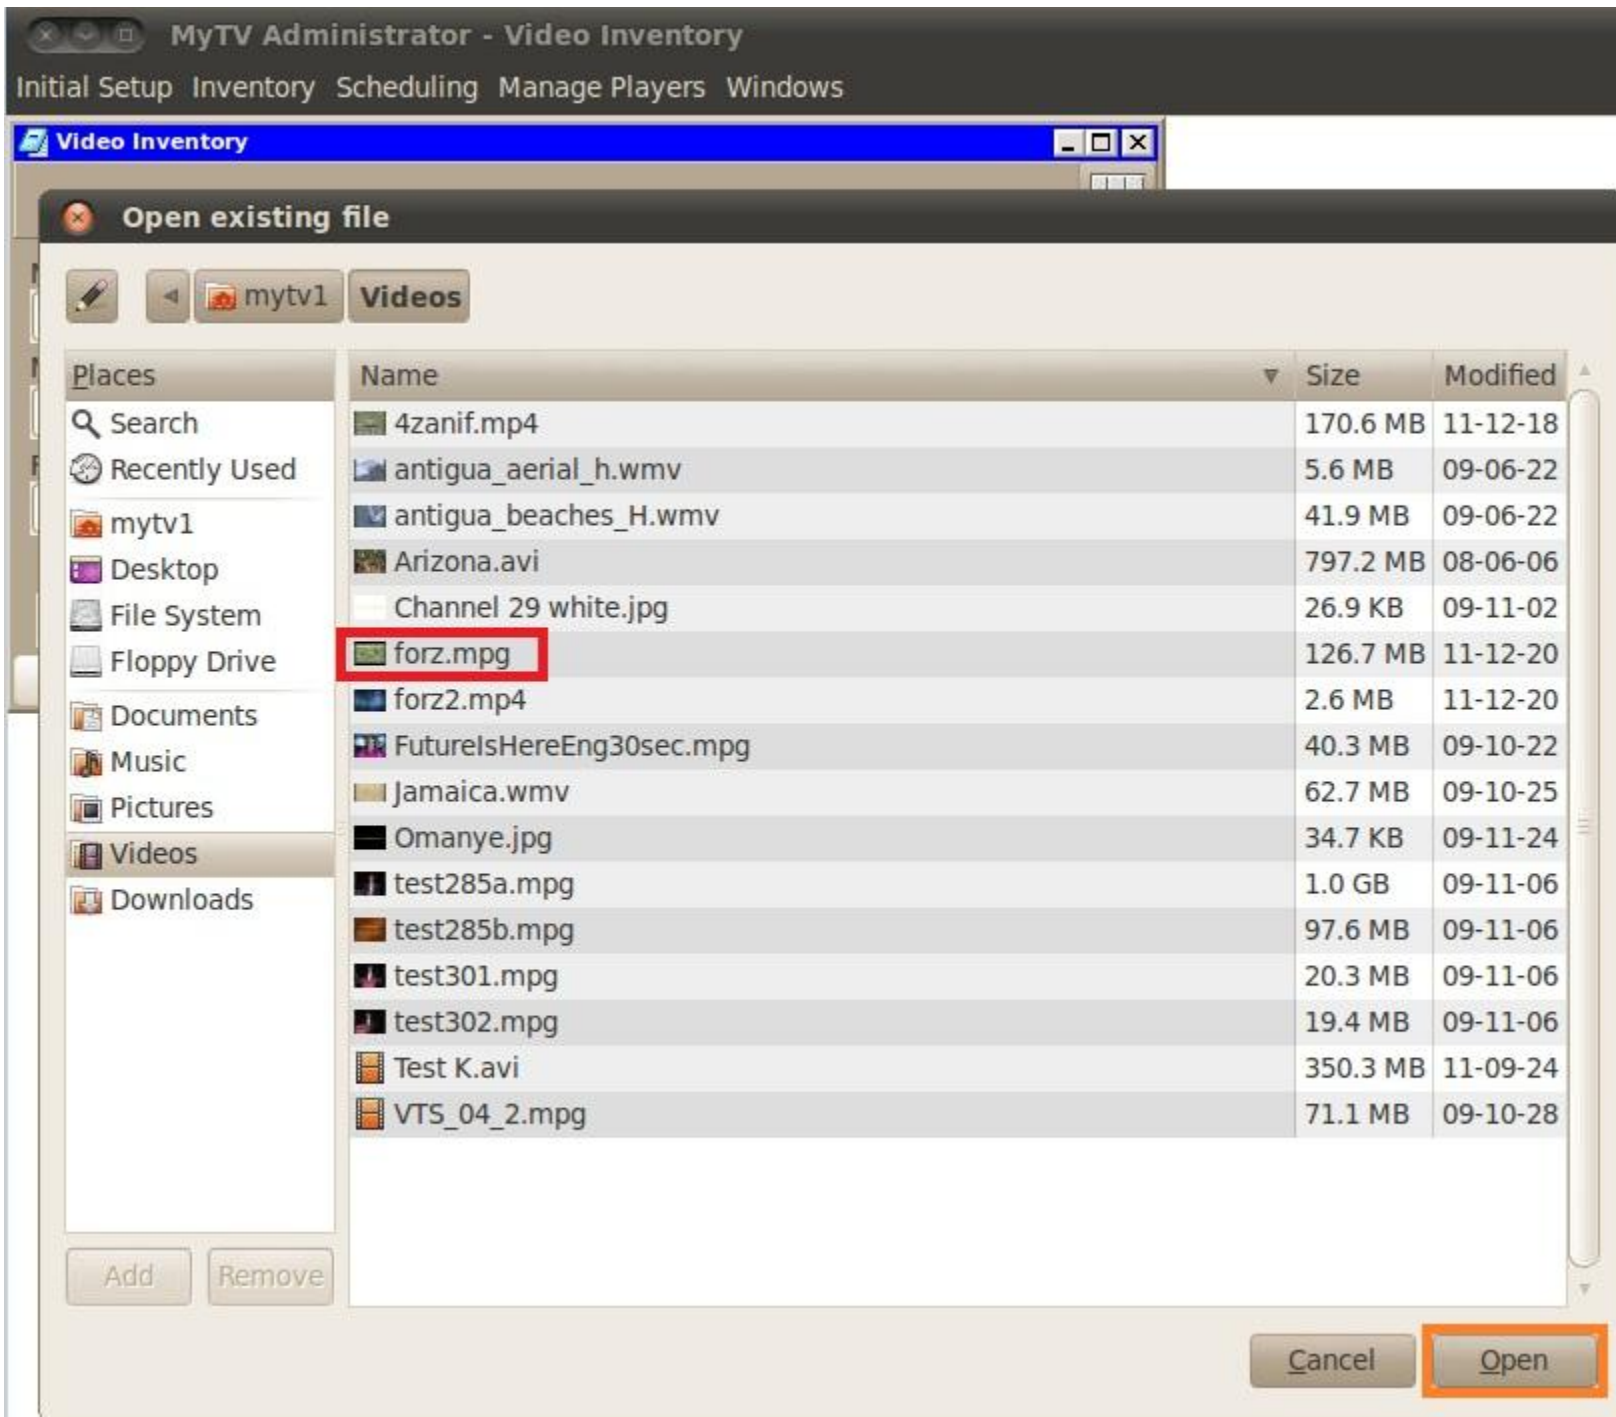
MyTV Administrator - Video Inventory

Initial Setup Inventory Scheduling Manage Players Windows

Video Inventory

Open existing file

mytv1 Videos

Places
Search
Recently Used
mytv1
Desktop
File System
Floppy Drive
Documents
Music
Pictures
Videos
Downloads

Add Remove

| Name | Size | Modified |
|---|---|---|
| 4zanif.mp4 | 170.6 MB | 11-12-18 |
| antigua_aerial_h.wmv | 5.6 MB | 09-06-22 |
| antigua_beaches_H.wmv | 41.9 MB | 09-06-22 |
| Arizona.avi | 797.2 MB | 08-06-06 |
| Channel 29 white.jpg | 26.9 KB | 09-11-02 |
| forz.mpg | 126.7 MB | 11-12-20 |
| forz2.mp4 | 2.6 MB | 11-12-20 |
| FutureIsHereEng30sec.mpg | 40.3 MB | 09-10-22 |
| Jamaica.wmv | 62.7 MB | 09-10-25 |
| Omanye.jpg | 34.7 KB | 09-11-24 |
| test285a.mpg | 1.0 GB | 09-11-06 |
| test285b.mpg | 97.6 MB | 09-11-06 |
| test301.mpg | 20.3 MB | 09-11-06 |
| test302.mpg | 19.4 MB | 09-11-06 |
| Test K.avi | 350.3 MB | 11-09-24 |
| VTS_04_2.mpg | 71.1 MB | 09-10-28 |

Cancel Open